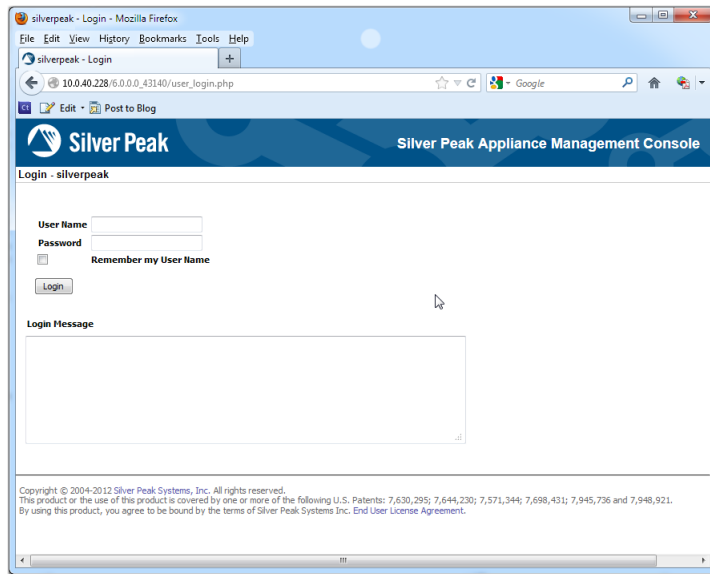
silverpeak - Login - Mozilla Firefox

File Edit View History Bookmarks Tools Help

silverpeak - Login +

10.0.40.228/6.0.0.0_43140/user_login.php

Google

Edit Post to Blog

Silver Peak

Silver Peak Appliance Management Console

Login - silverpeak

User Name

Password

Remember my User Name

Login

Login Message

Copyright © 2004-2012 Silver Peak Systems, Inc. All rights reserved.
This product or the use of this product is covered by one or more of the following U.S. Patents: 7,630,295; 7,644,230; 7,571,344; 7,698,431; 7,945,736 and 7,948,921.
By using this product, you agree to be bound by the terms of Silver Peak Systems Inc. End User License Agreement.